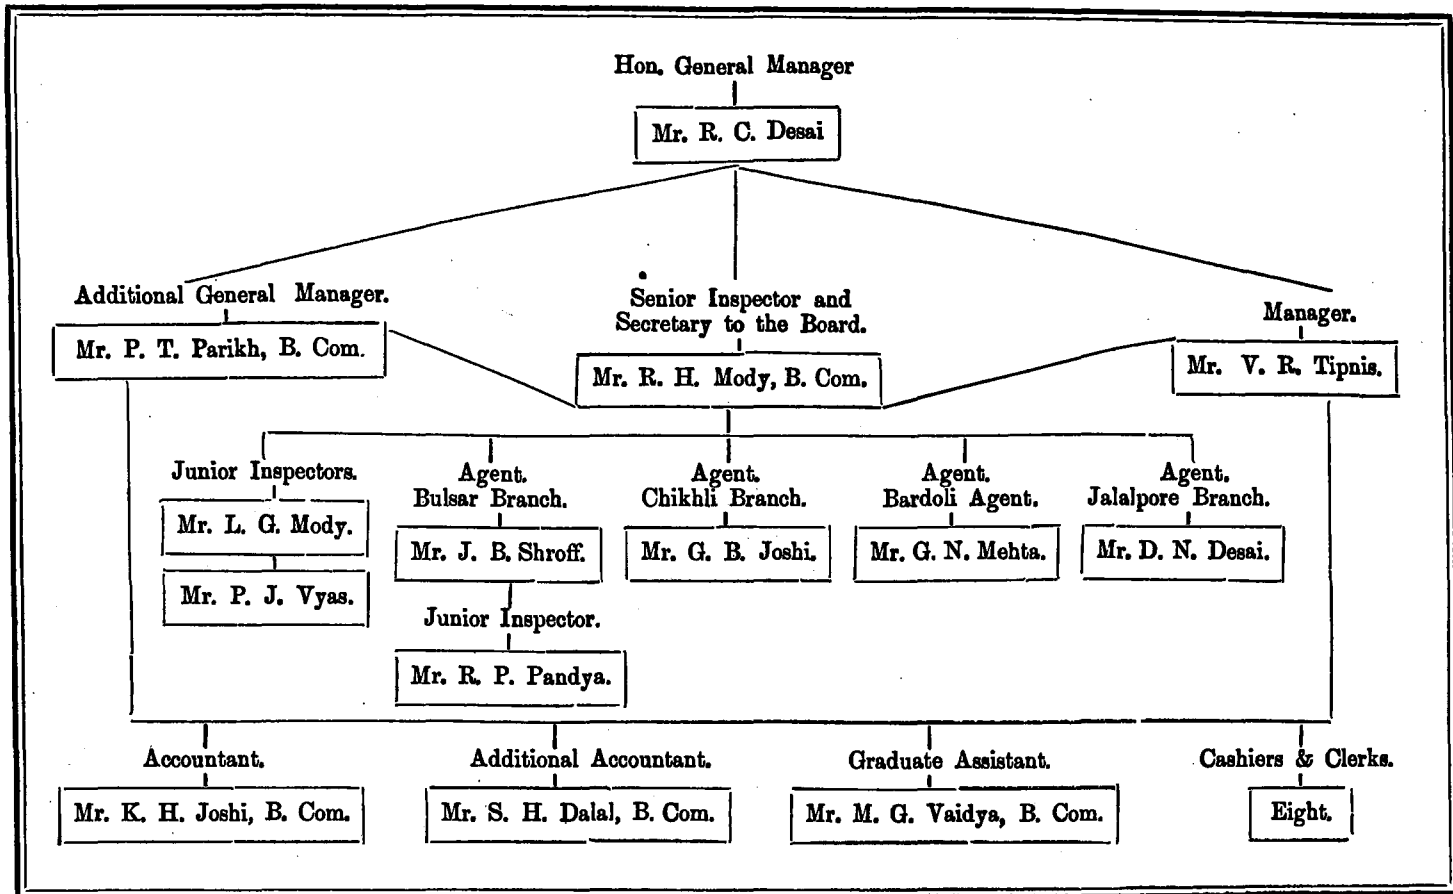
Hon. General Manager

Mr. R. C. Desai

Additional General Manager.

Mr. P. T. Parikh, B. Com.

Senior Inspector and Secretary to the Board.

Mr. R. H. Mody, B. Com.

Manager.

Mr. V. R. Tipnis.

Junior Inspectors.

Mr. L. G. Mody.

Mr. P. J. Vyas.

Agent. Bulsar Branch.

Mr. J. B. Shroff.

Junior Inspector.

Mr. R. P. Pandya.

Agent. Chikhli Branch.

Mr. G. B. Joshi.

Agent. Bardoli Agent.

Mr. G. N. Mehta.

Agent. Jalalpore Branch.

Mr. D. N. Desai.

Accountant.

Mr. K. H. Joshi, B. Com.

Additional Accountant.

Mr. S. H. Dalal, B. Com.

Graduate Assistant.

Mr. M. G. Vaidya, B. Com.

Cashiers & Clerks.

Eight.